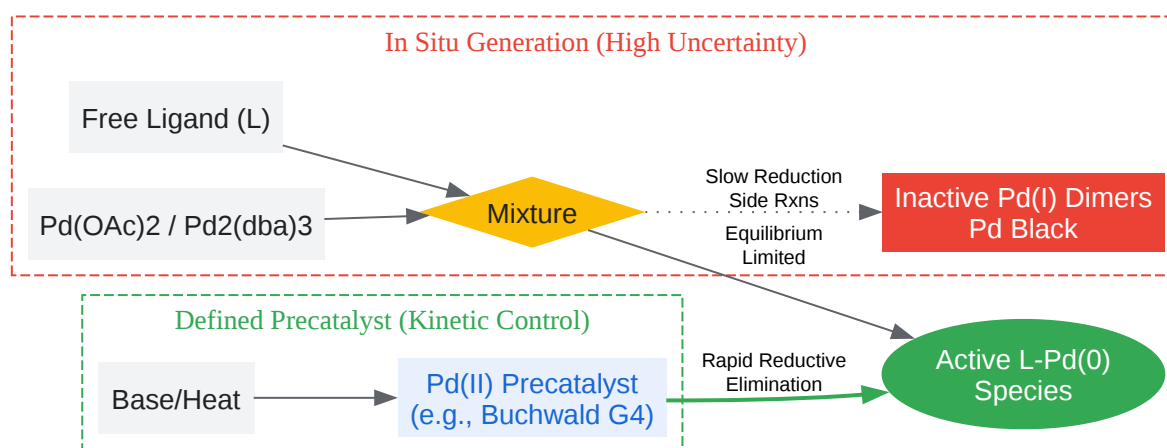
In Situ Generation (High Uncertainty)

Free Ligand (L)

Pd(OAc)2 / Pd2(dba)3

Mixture

Slow Reduction
Side Rxns

Inactive Pd(I) Dimers
Pd Black

Equilibrium
Limited

Defined Precatalyst (Kinetic Control)

Base/Heat

Pd(II) Precatalyst
(e.g., Buchwald G4)

Rapid Reductive
Elimination

Active L-Pd(0)
Species